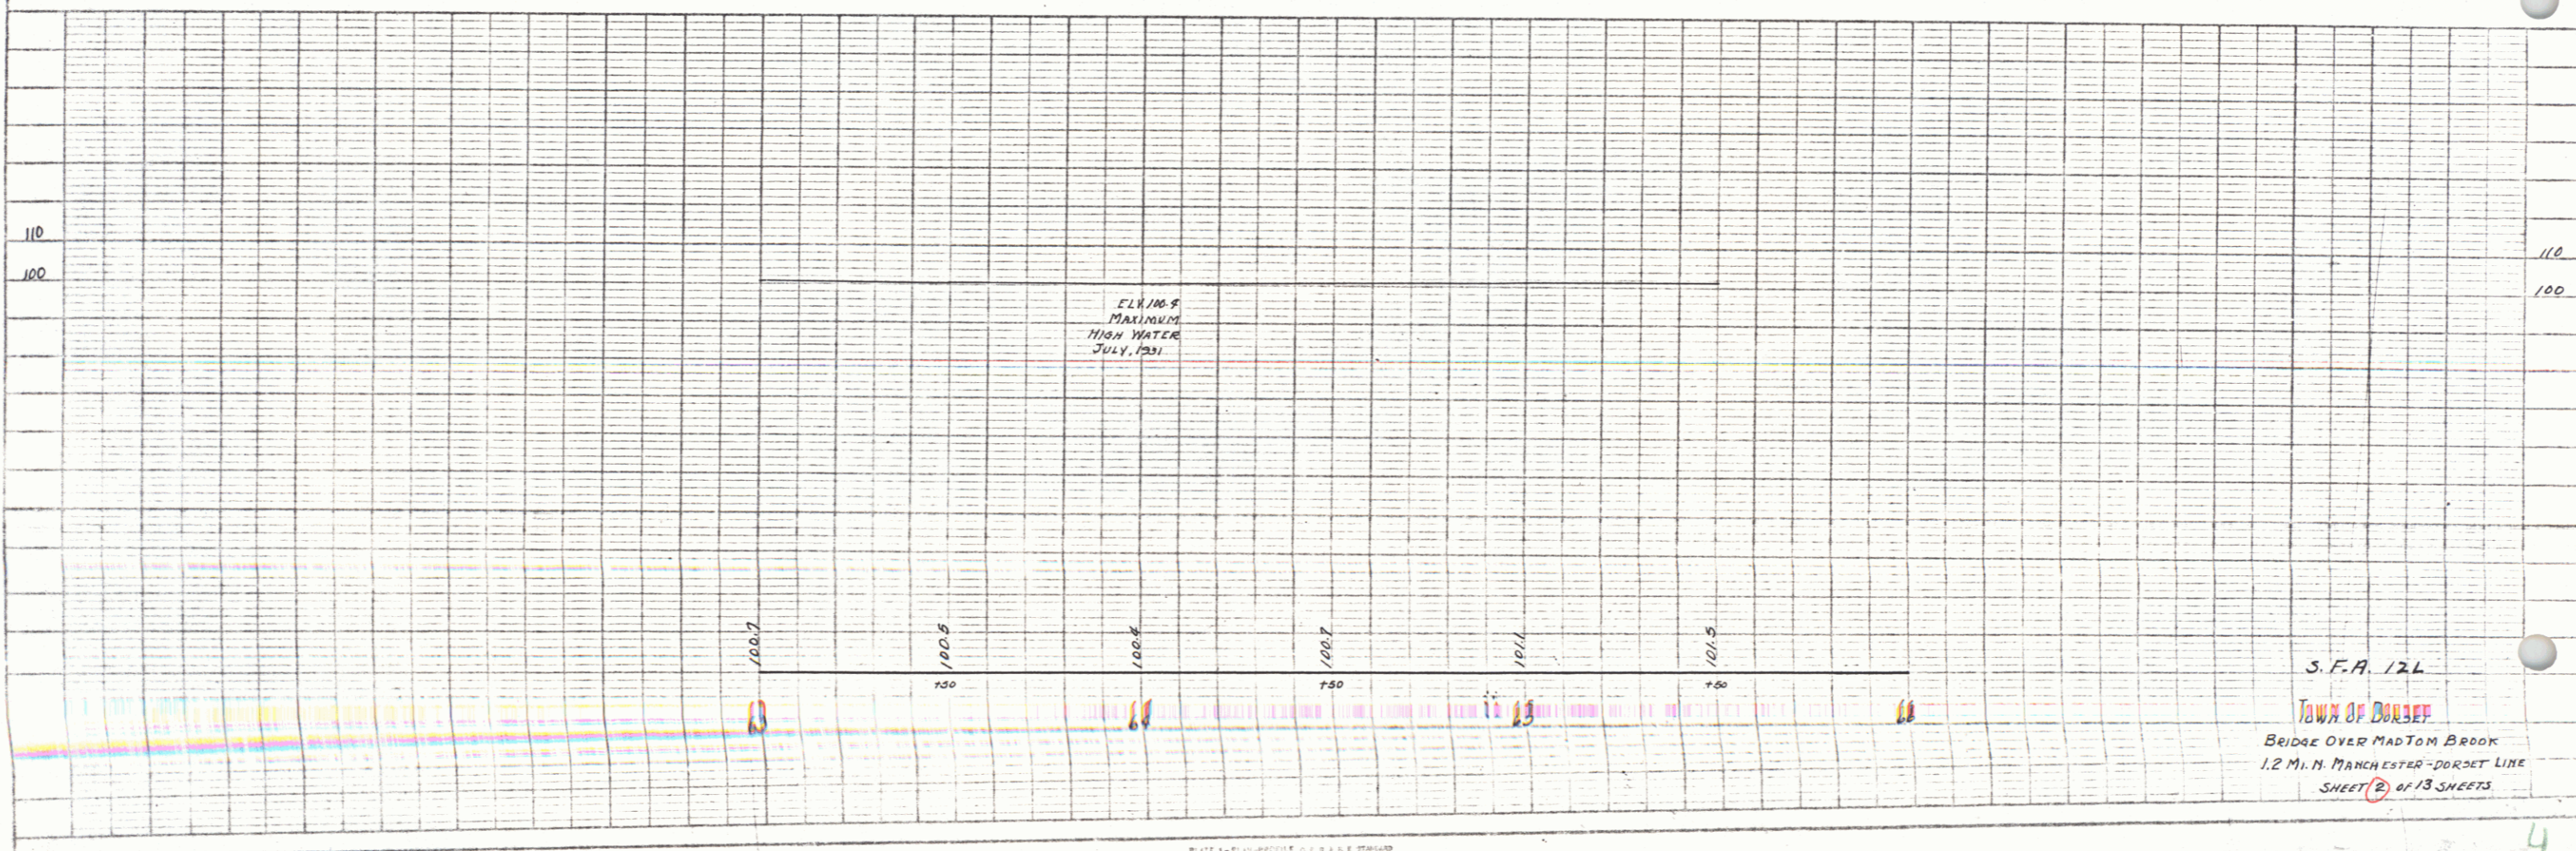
110
100

110
100

ELV. 100.9
MAXIMUM
HIGH WATER
JULY, 1931

100.7
100.5
100.4
100.7
101.1
101.5

+50
+50
+50

63
64
65
66

S.F.A. 126

TOWN OF DORSET
BRIDGE OVER MADTOM BROOK
1.2 MI. N. MANCHESTER-DORSET LINE
SHEET 2 OF 13 SHEETS

4